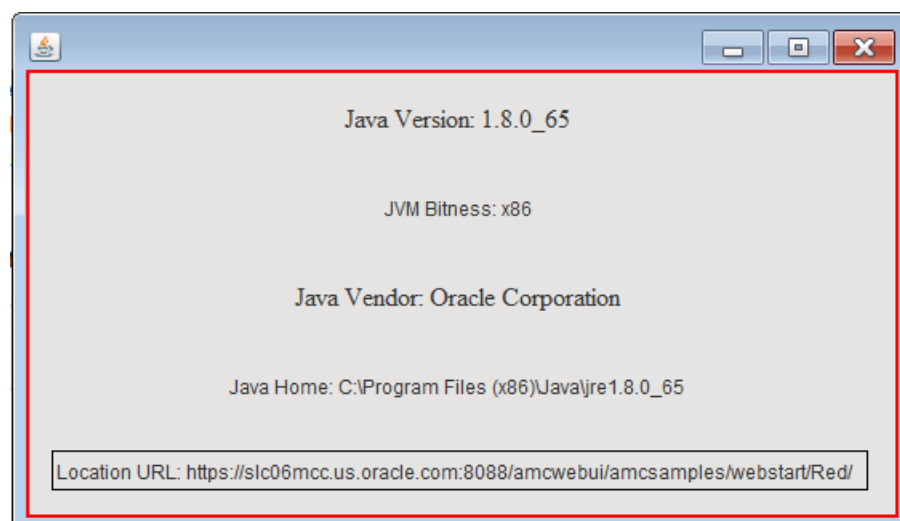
Java Version: 1.8.0_65

JVM Bitness: x86

Java Vendor: Oracle Corporation

Java Home: C:\Program Files (x86)\Java\jre1.8.0_65

Location URL: https://slc06mcc.us.oracle.com:8088/amcwebui/amcsamples/webstart/Red/